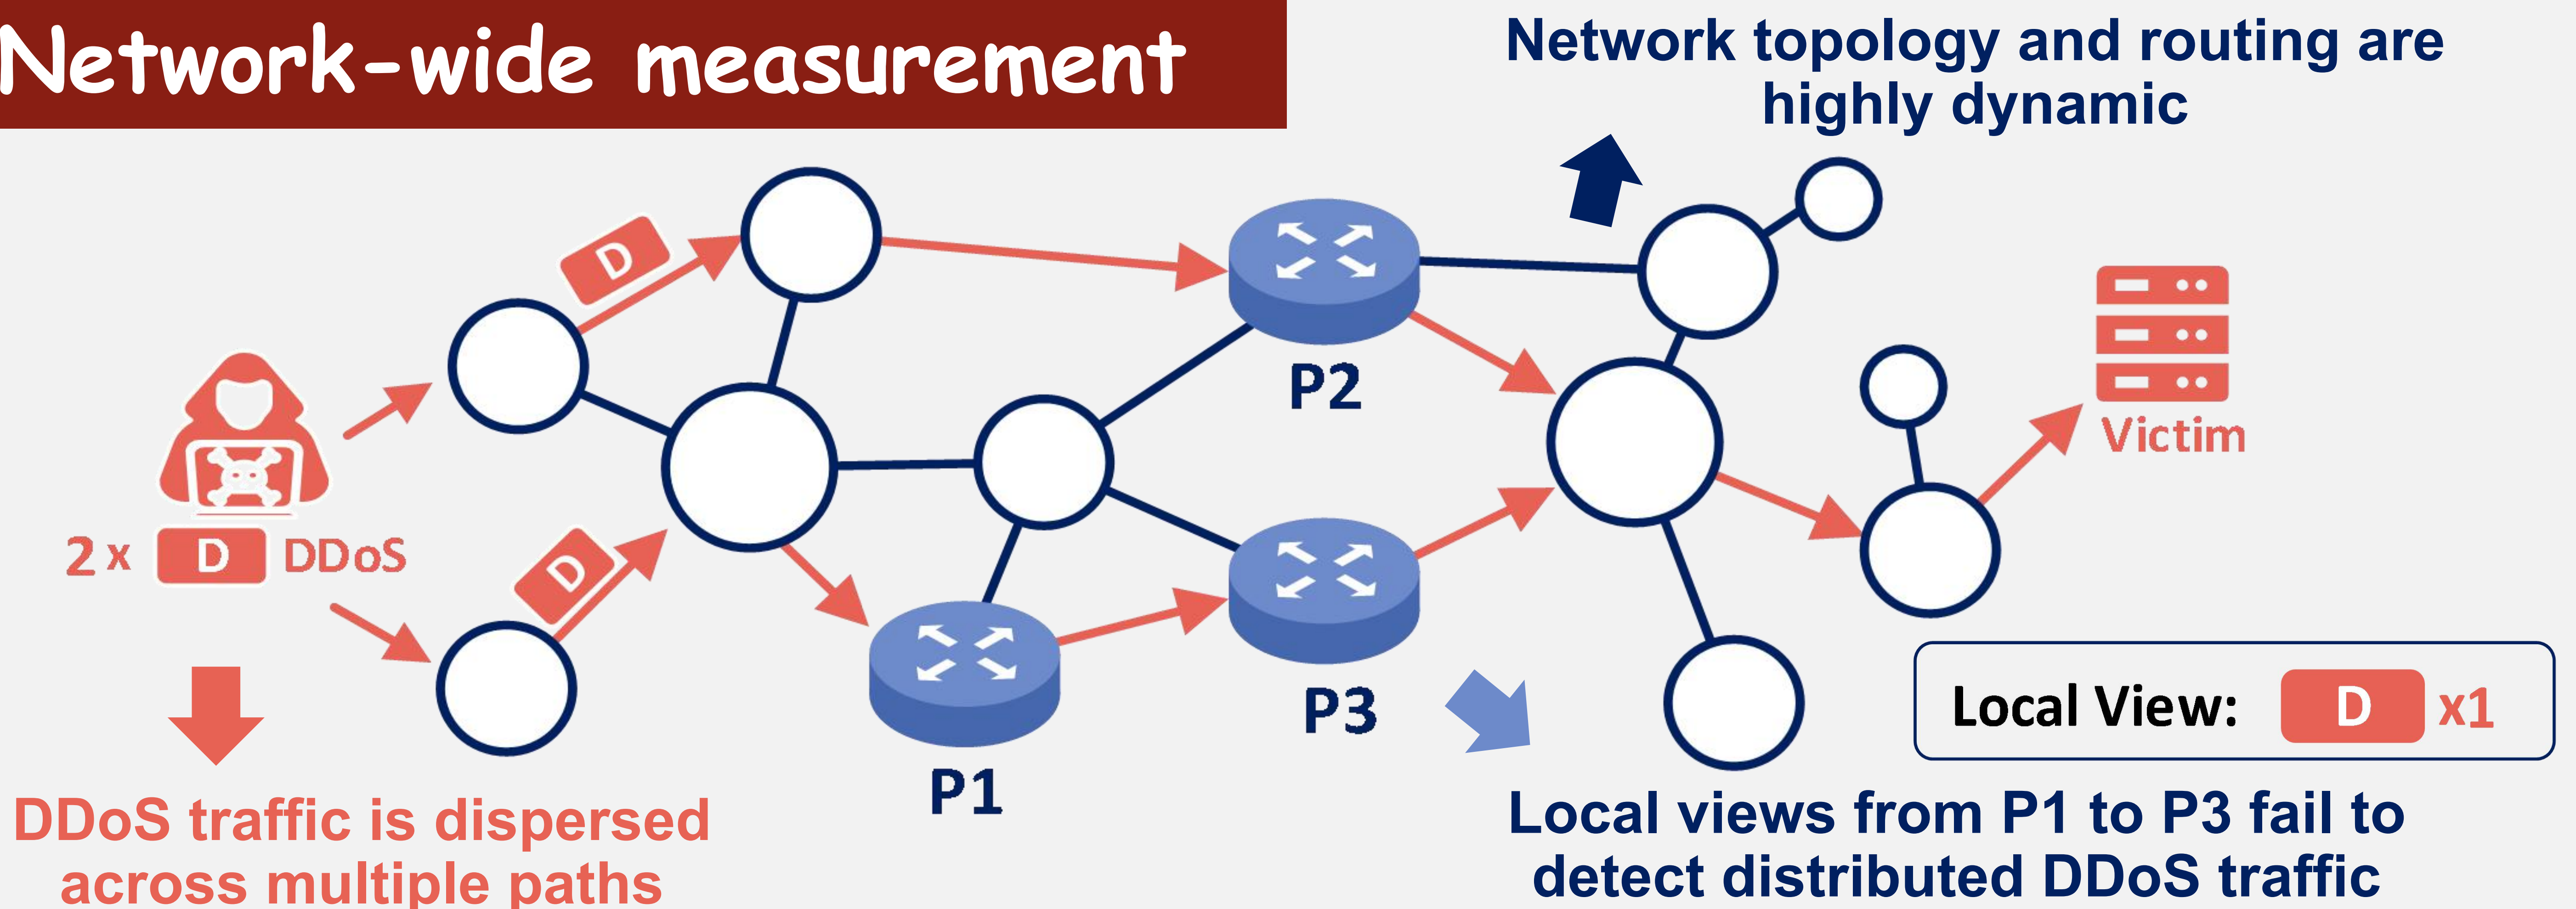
Network-wide measurement

Network topology and routing are highly dynamic

D

D

2 x D DDoS

P2

P3

P1

Victim

Local View: D x1

DDoS traffic is dispersed across multiple paths

Local views from P1 to P3 fail to detect distributed DDoS traffic